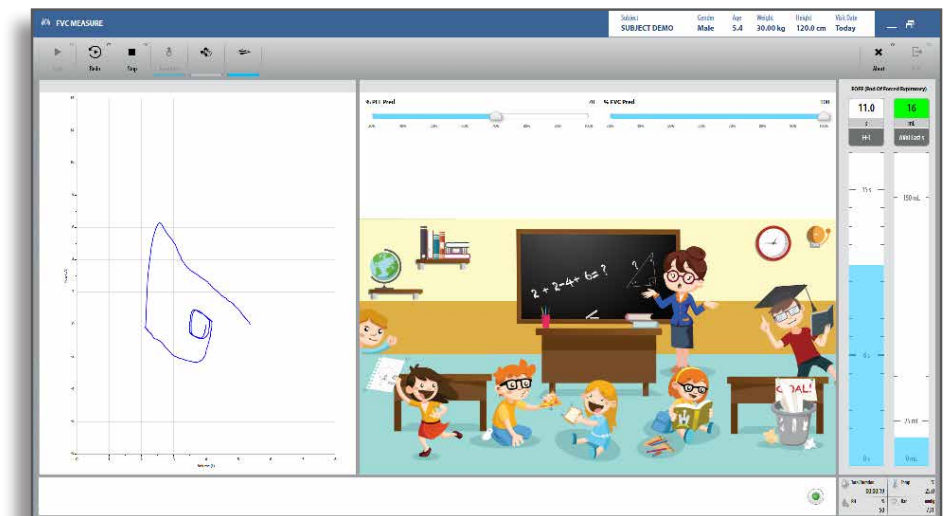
FVC MEASURE

| Subject | Gender | Age | Weight | Height | Visit Date |
|---|---|---|---|---|---|
| SUBJECT DEMO | Male | 5.4 | 30.00 kg | 120.0 cm | Today |

Redo
Stop
Abort

% PEF Pred
% FVC Pred

EOFE (End Of Forced Expiratory)
11.0
16
mL
150 mL
75 mL

$2+2-4+6=?$
GOAL!